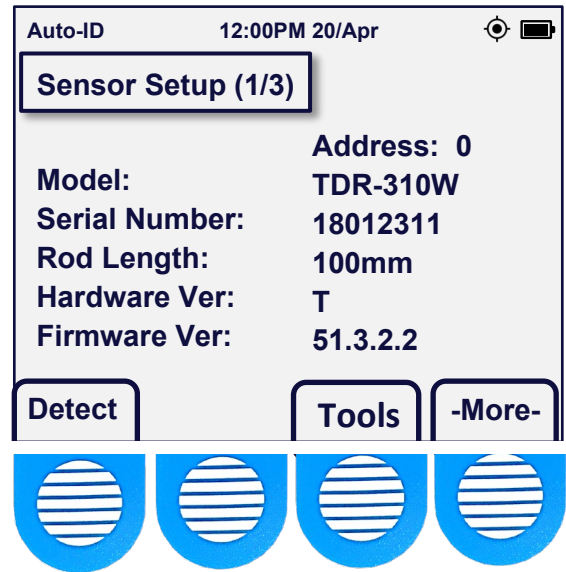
Auto-ID 12:00PM 20/Apr

Sensor Setup (1/3)

Address: 0

| | |
|---|---|
| Model: | TDR-310W |
| Serial Number: | 18012311 |
| Rod Length: | 100mm |
| Hardware Ver: | T |
| Firmware Ver: | 51.3.2.2 |

Detect Tools -More-